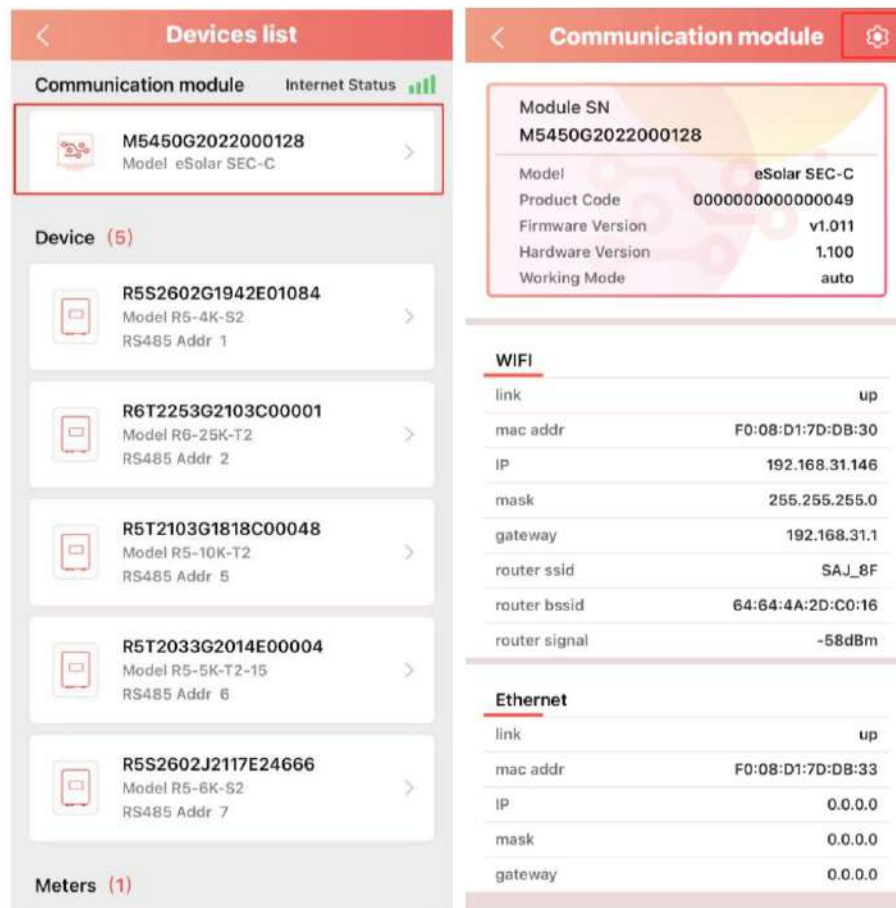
Devices list

Communication module Internet Status

M5450G2022000128
Model eSolar SEC-C

Device (5)

R5S2602G1942E01084
Model R5-4K-S2
RS485 Addr 1

R6T2253G2103C00001
Model R6-25K-T2
RS485 Addr 2

R5T2103G1818C00048
Model R5-10K-T2
RS485 Addr 5

R5T2033G2014E00004
Model R5-5K-T2-15
RS485 Addr 6

R5S2602J2117E24666
Model R5-6K-S2
RS485 Addr 7

Meters (1)

Communication module

Module SN
M5450G2022000128

| | |
|---|---|
| Model | eSolar SEC-C |
| Product Code | 0000000000000049 |
| Firmware Version | v1.011 |
| Hardware Version | 1.100 |
| Working Mode | auto |

WIFI

| | |
|---|---|
| link | up |
| mac addr | F0:08:D1:7D:DB:30 |
| IP | 192.168.31.146 |
| mask | 255.255.255.0 |
| gateway | 192.168.31.1 |
| router ssid | SAJ_8F |
| router bssid | 64:64:4A:2D:C0:16 |
| router signal | -58dBm |

Ethernet

| | |
|---|---|
| link | up |
| mac addr | F0:08:D1:7D:DB:33 |
| IP | 0.0.0.0 |
| mask | 0.0.0.0 |
| gateway | 0.0.0.0 |